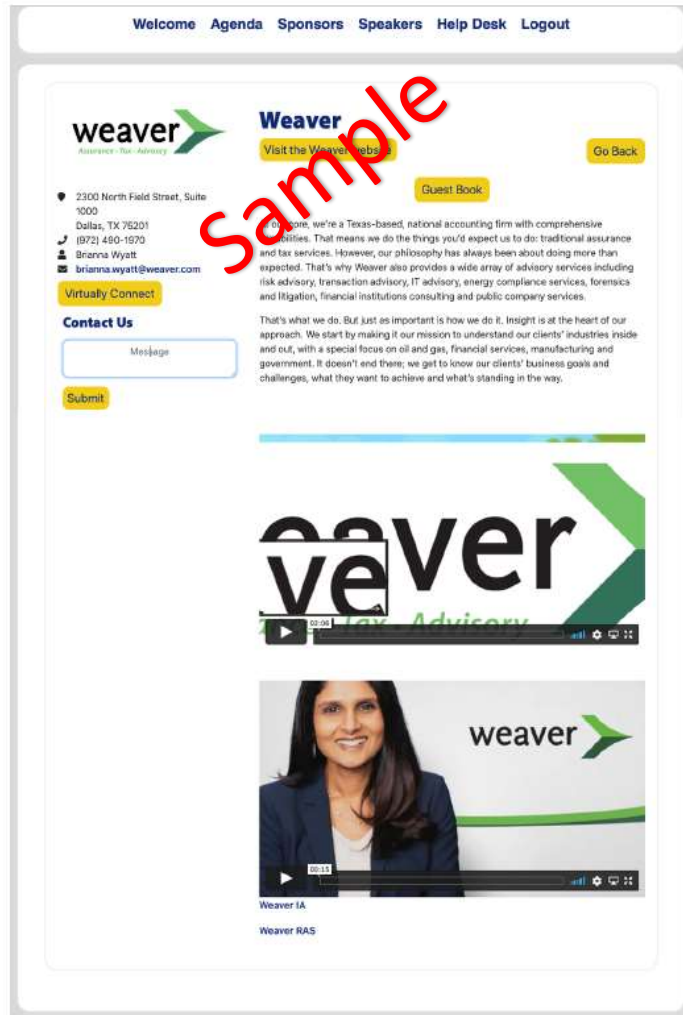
Welcome Agenda Sponsors Speakers Help Desk Logout

weaver
Assurance · Tax · Advisory

Weaver

Visit the Weaver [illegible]

Sample

Go Back

Guest Book

2300 North Field Street, Suite 1000
Dallas, TX 75201
(972) 490-1970
Brianna Wyatt
brianna.wyatt@weaver.com

Virtually Connect

Contact Us

Message

Submit

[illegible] core, we're a Texas-based, national accounting firm with comprehensive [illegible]bilities. That means we do the things you'd expect us to do: traditional assurance and tax services. However, our philosophy has always been about doing more than expected. That's why Weaver also provides a wide array of advisory services including risk advisory, transaction advisory, IT advisory, energy compliance services, forensics and litigation, financial institutions consulting and public company services.

That's what we do. But just as important is how we do it. Insight is at the heart of our approach. We start by making it our mission to understand our clients' industries inside and out, with a special focus on oil and gas, financial services, manufacturing and government. It doesn't end there; we get to know our clients' business goals and challenges, what they want to achieve and what's standing in the way.

weaver
ve
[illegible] · Tax · Advisory
02:06

weaver
00:15

Weaver IA

Weaver RAS